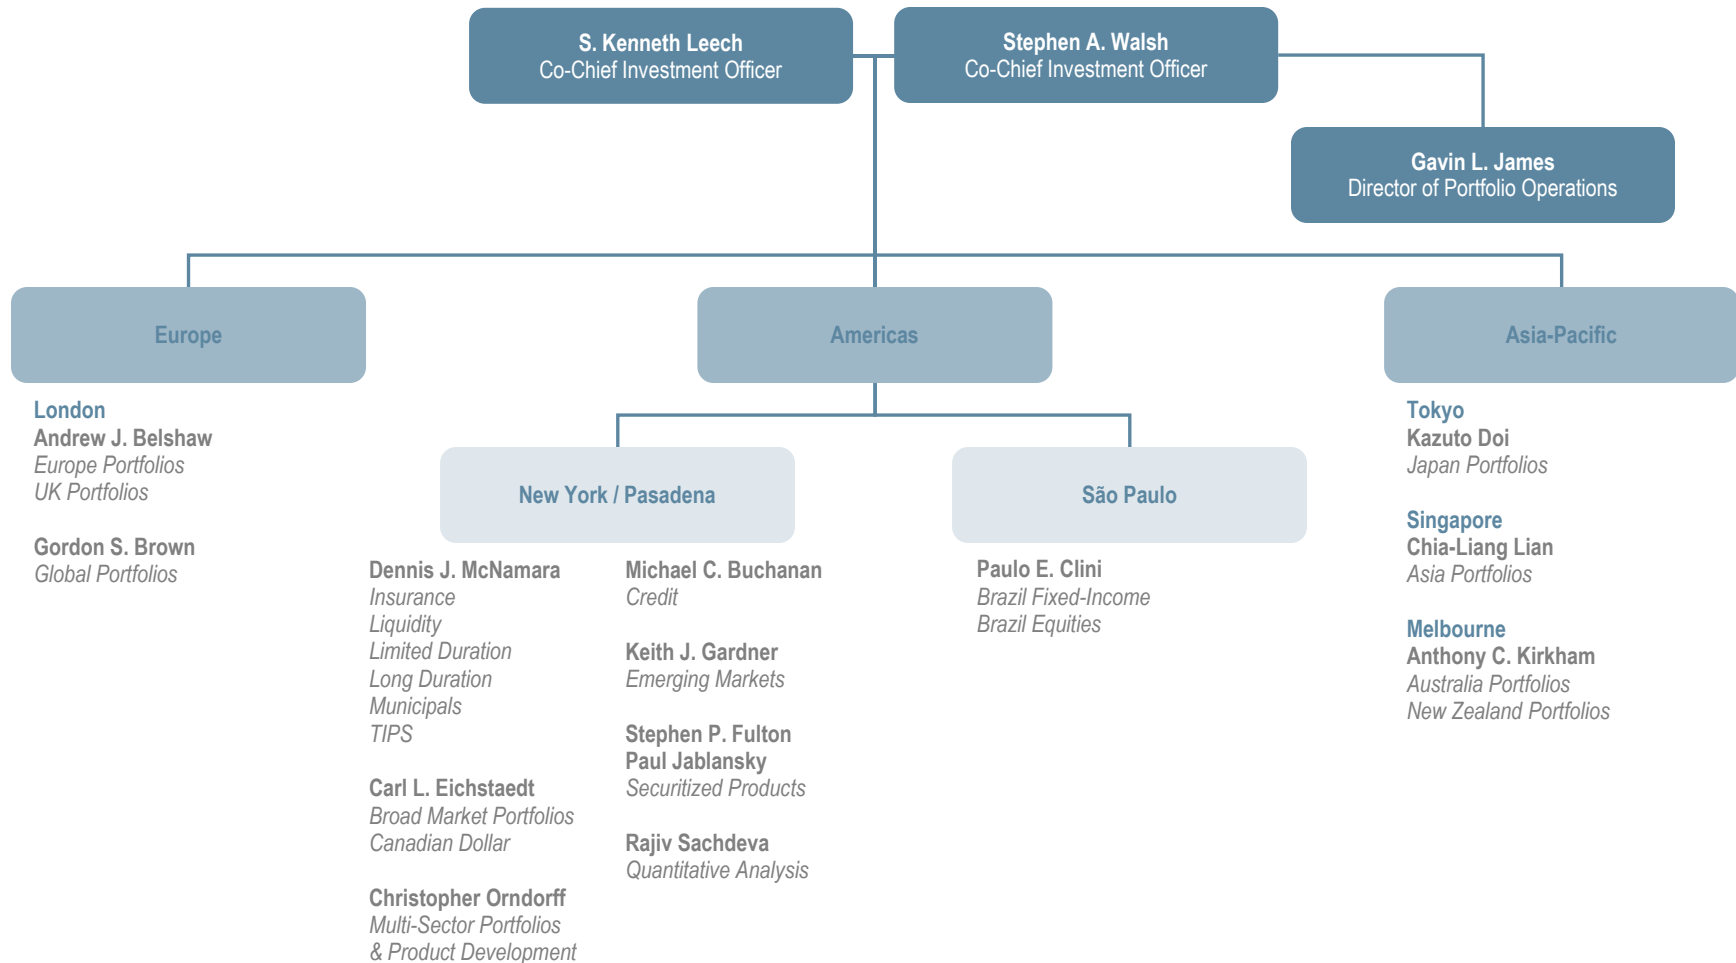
S. Kenneth Leech
Co-Chief Investment Officer

Stephen A. Walsh
Co-Chief Investment Officer

Gavin L. James
Director of Portfolio Operations

Europe

London
Andrew J. Belshaw
Europe Portfolios
UK Portfolios

Gordon S. Brown
Global Portfolios

Americas

New York / Pasadena

Dennis J. McNamara
Insurance
Liquidity
Limited Duration
Long Duration
Municipals
TIPS

Carl L. Eichstaedt
Broad Market Portfolios
Canadian Dollar

Christopher Orndorff
Multi-Sector Portfolios
& Product Development

Michael C. Buchanan
Credit

Keith J. Gardner
Emerging Markets

Stephen P. Fulton
Paul Jablansky
Securitized Products

Rajiv Sachdeva
Quantitative Analysis

São Paulo

Paulo E. Clini
Brazil Fixed-Income
Brazil Equities

Asia-Pacific

Tokyo
Kazuto Doi
Japan Portfolios

Singapore
Chia-Liang Lian
Asia Portfolios

Melbourne
Anthony C. Kirkham
Australia Portfolios
New Zealand Portfolios